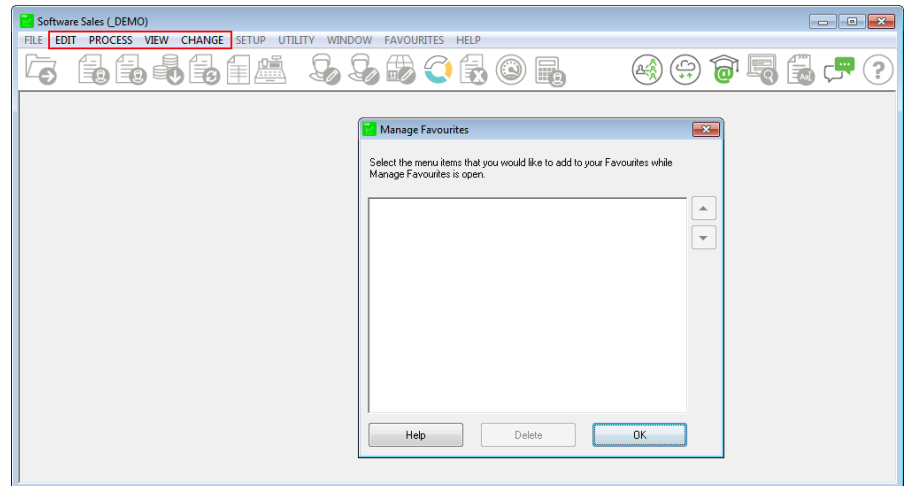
Software Sales (_DEMO)

FILE EDIT PROCESS VIEW CHANGE SETUP UTILITY WINDOW FAVOURITES HELP

Manage Favourites

Select the menu items that you would like to add to your Favourites while Manage Favourites is open.

Help Delete OK